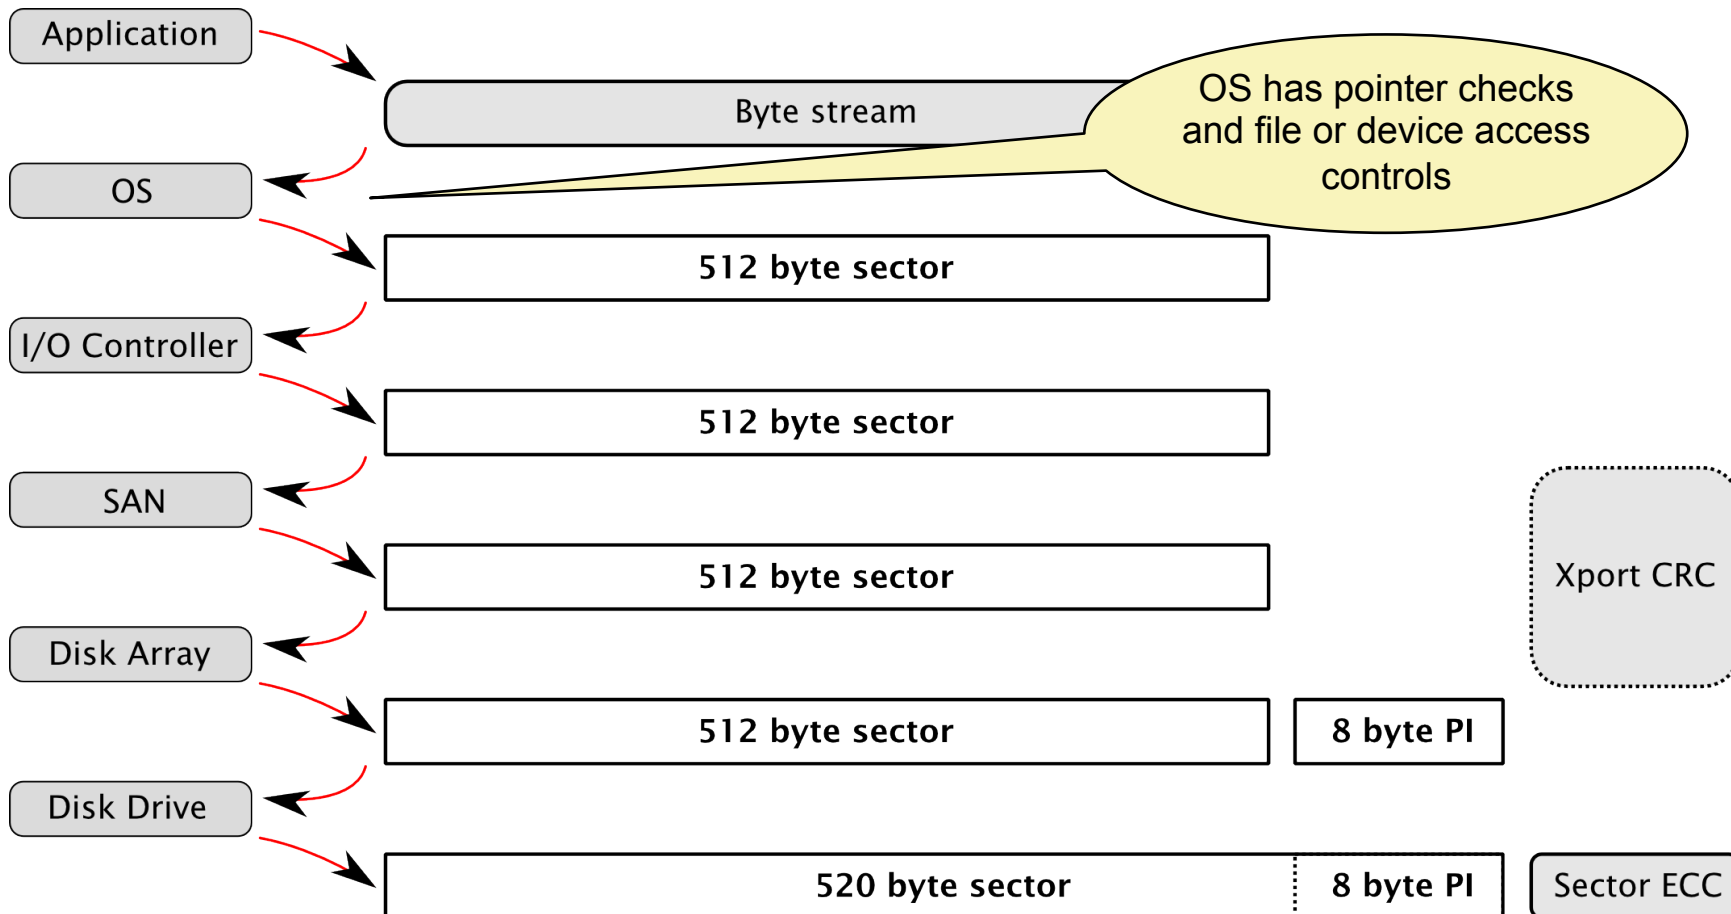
Application

Byte stream

OS has pointer checks and file or device access controls

OS

512 byte sector

I/O Controller

512 byte sector

SAN

Xport CRC

512 byte sector

Disk Array

512 byte sector

8 byte PI

Disk Drive

520 byte sector

8 byte PI

Sector ECC